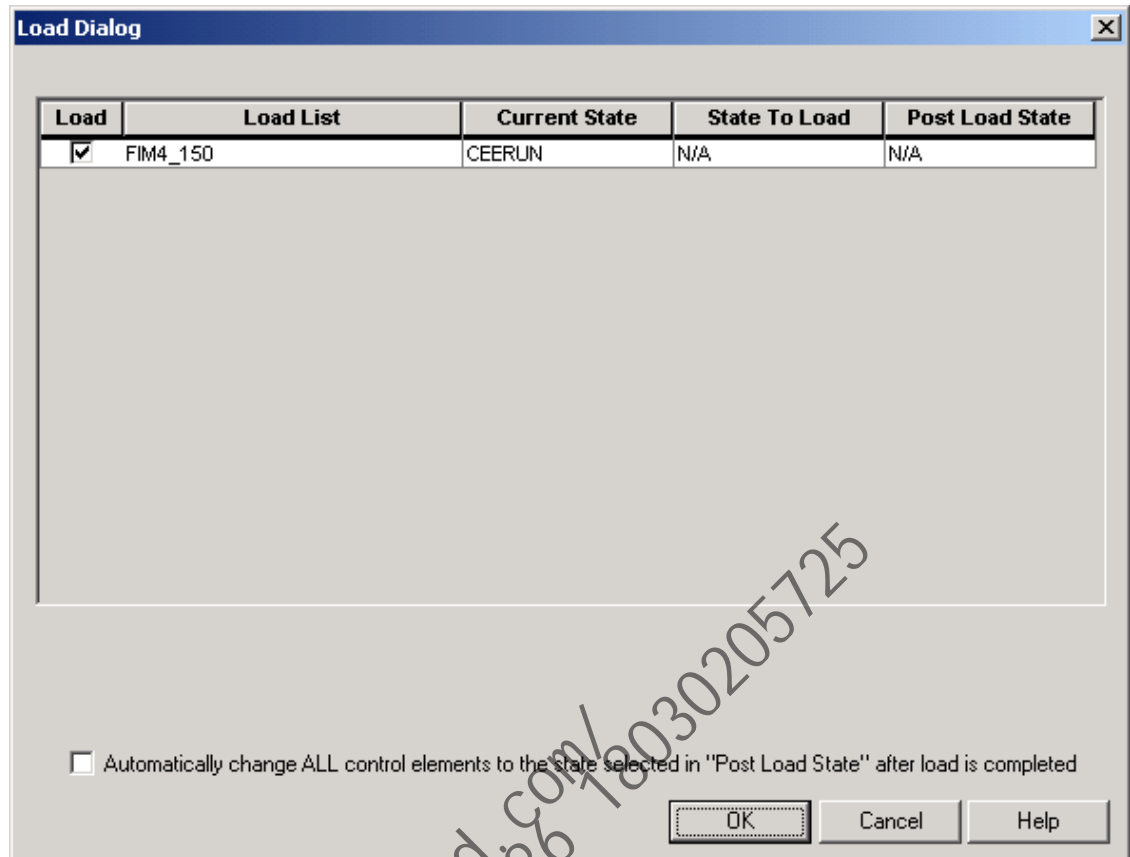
Load Dialog

| Load | Load List | Current State | State To Load | Post Load State |
|---|---|---|---|---|
| ☑ | FIM4_150 | CEERUN | N/A | N/A |

☐ Automatically change ALL control elements to the state selected in "Post Load State" after load is completed

OK Cancel Help

d.com/ 86 18030205725